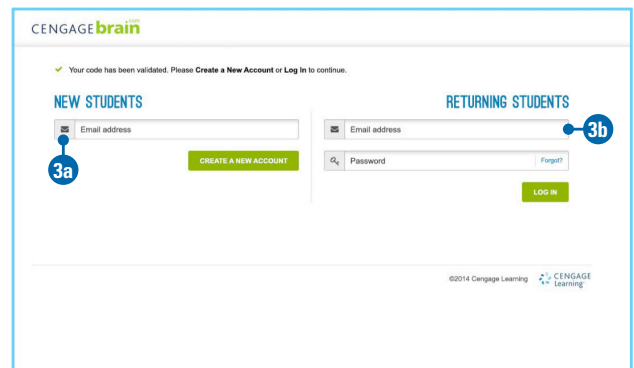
CENGAGEbrain.com

Your code has been validated. Please Create a New Account or Log In to continue.

NEW STUDENTS

Email address

3a

CREATE A NEW ACCOUNT

RETURNING STUDENTS

Email address

3b

Password

Forgot?

LOG IN

©2014 Cengage Learning

CENGAGE Learning